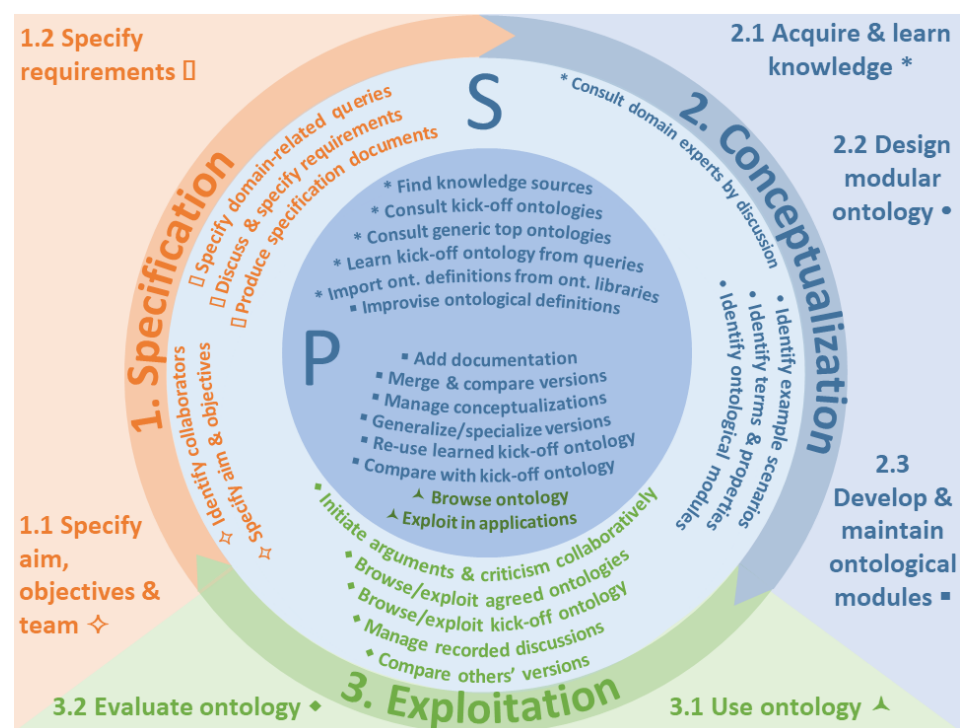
1.2 Specify requirements ▯

2.1 Acquire & learn knowledge *

2.2 Design modular ontology •

2.3 Develop & maintain ontological modules ▪

1.1 Specify aim, objectives & team ✧

3.2 Evaluate ontology ◆

3.1 Use ontology ⅄

1. Specification

2. Conceptualization

3. Exploitation

S

P

▯ Specify domain-related queries
▯ Discuss & specify requirements
▯ Produce specification documents

✧ Identify collaborators
✧ Specify aim & objectives

* Consult domain experts by discussion

• Identify example scenarios
• Identify terms & properties
• Identify ontological modules

* Find knowledge sources
* Consult kick-off ontologies
* Consult generic top ontologies
* Learn kick-off ontology from queries
* Import ont. definitions from ont. libraries
▪ Improvise ontological definitions

▪ Add documentation
▪ Merge & compare versions
▪ Manage conceptualizations
▪ Generalize/specialize versions
▪ Re-use learned kick-off ontology
▪ Compare with kick-off ontology
⅄ Browse ontology
⅄ Exploit in applications

◆ Initiate arguments & criticism collaboratively
◆ Browse/exploit agreed ontologies
◆ Browse/exploit kick-off ontology
◆ Manage recorded discussions
◆ Compare others' versions